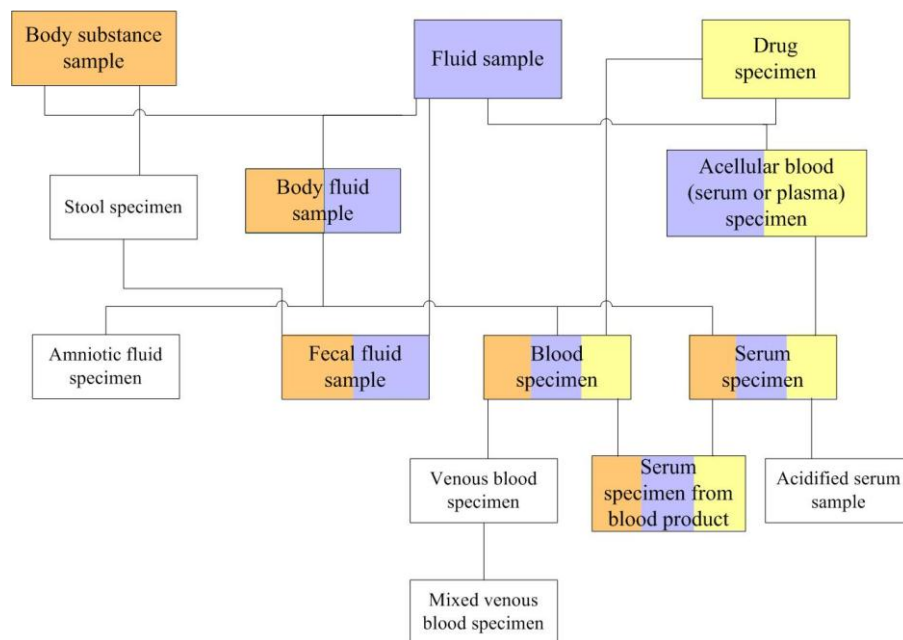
Body substance sample

Fluid sample

Drug specimen

Acellular blood (serum or plasma) specimen

Stool specimen

Body fluid sample

Amniotic fluid specimen

Fecal fluid sample

Blood specimen

Serum specimen

Venous blood specimen

Serum specimen from blood product

Acidified serum sample

Mixed venous blood specimen